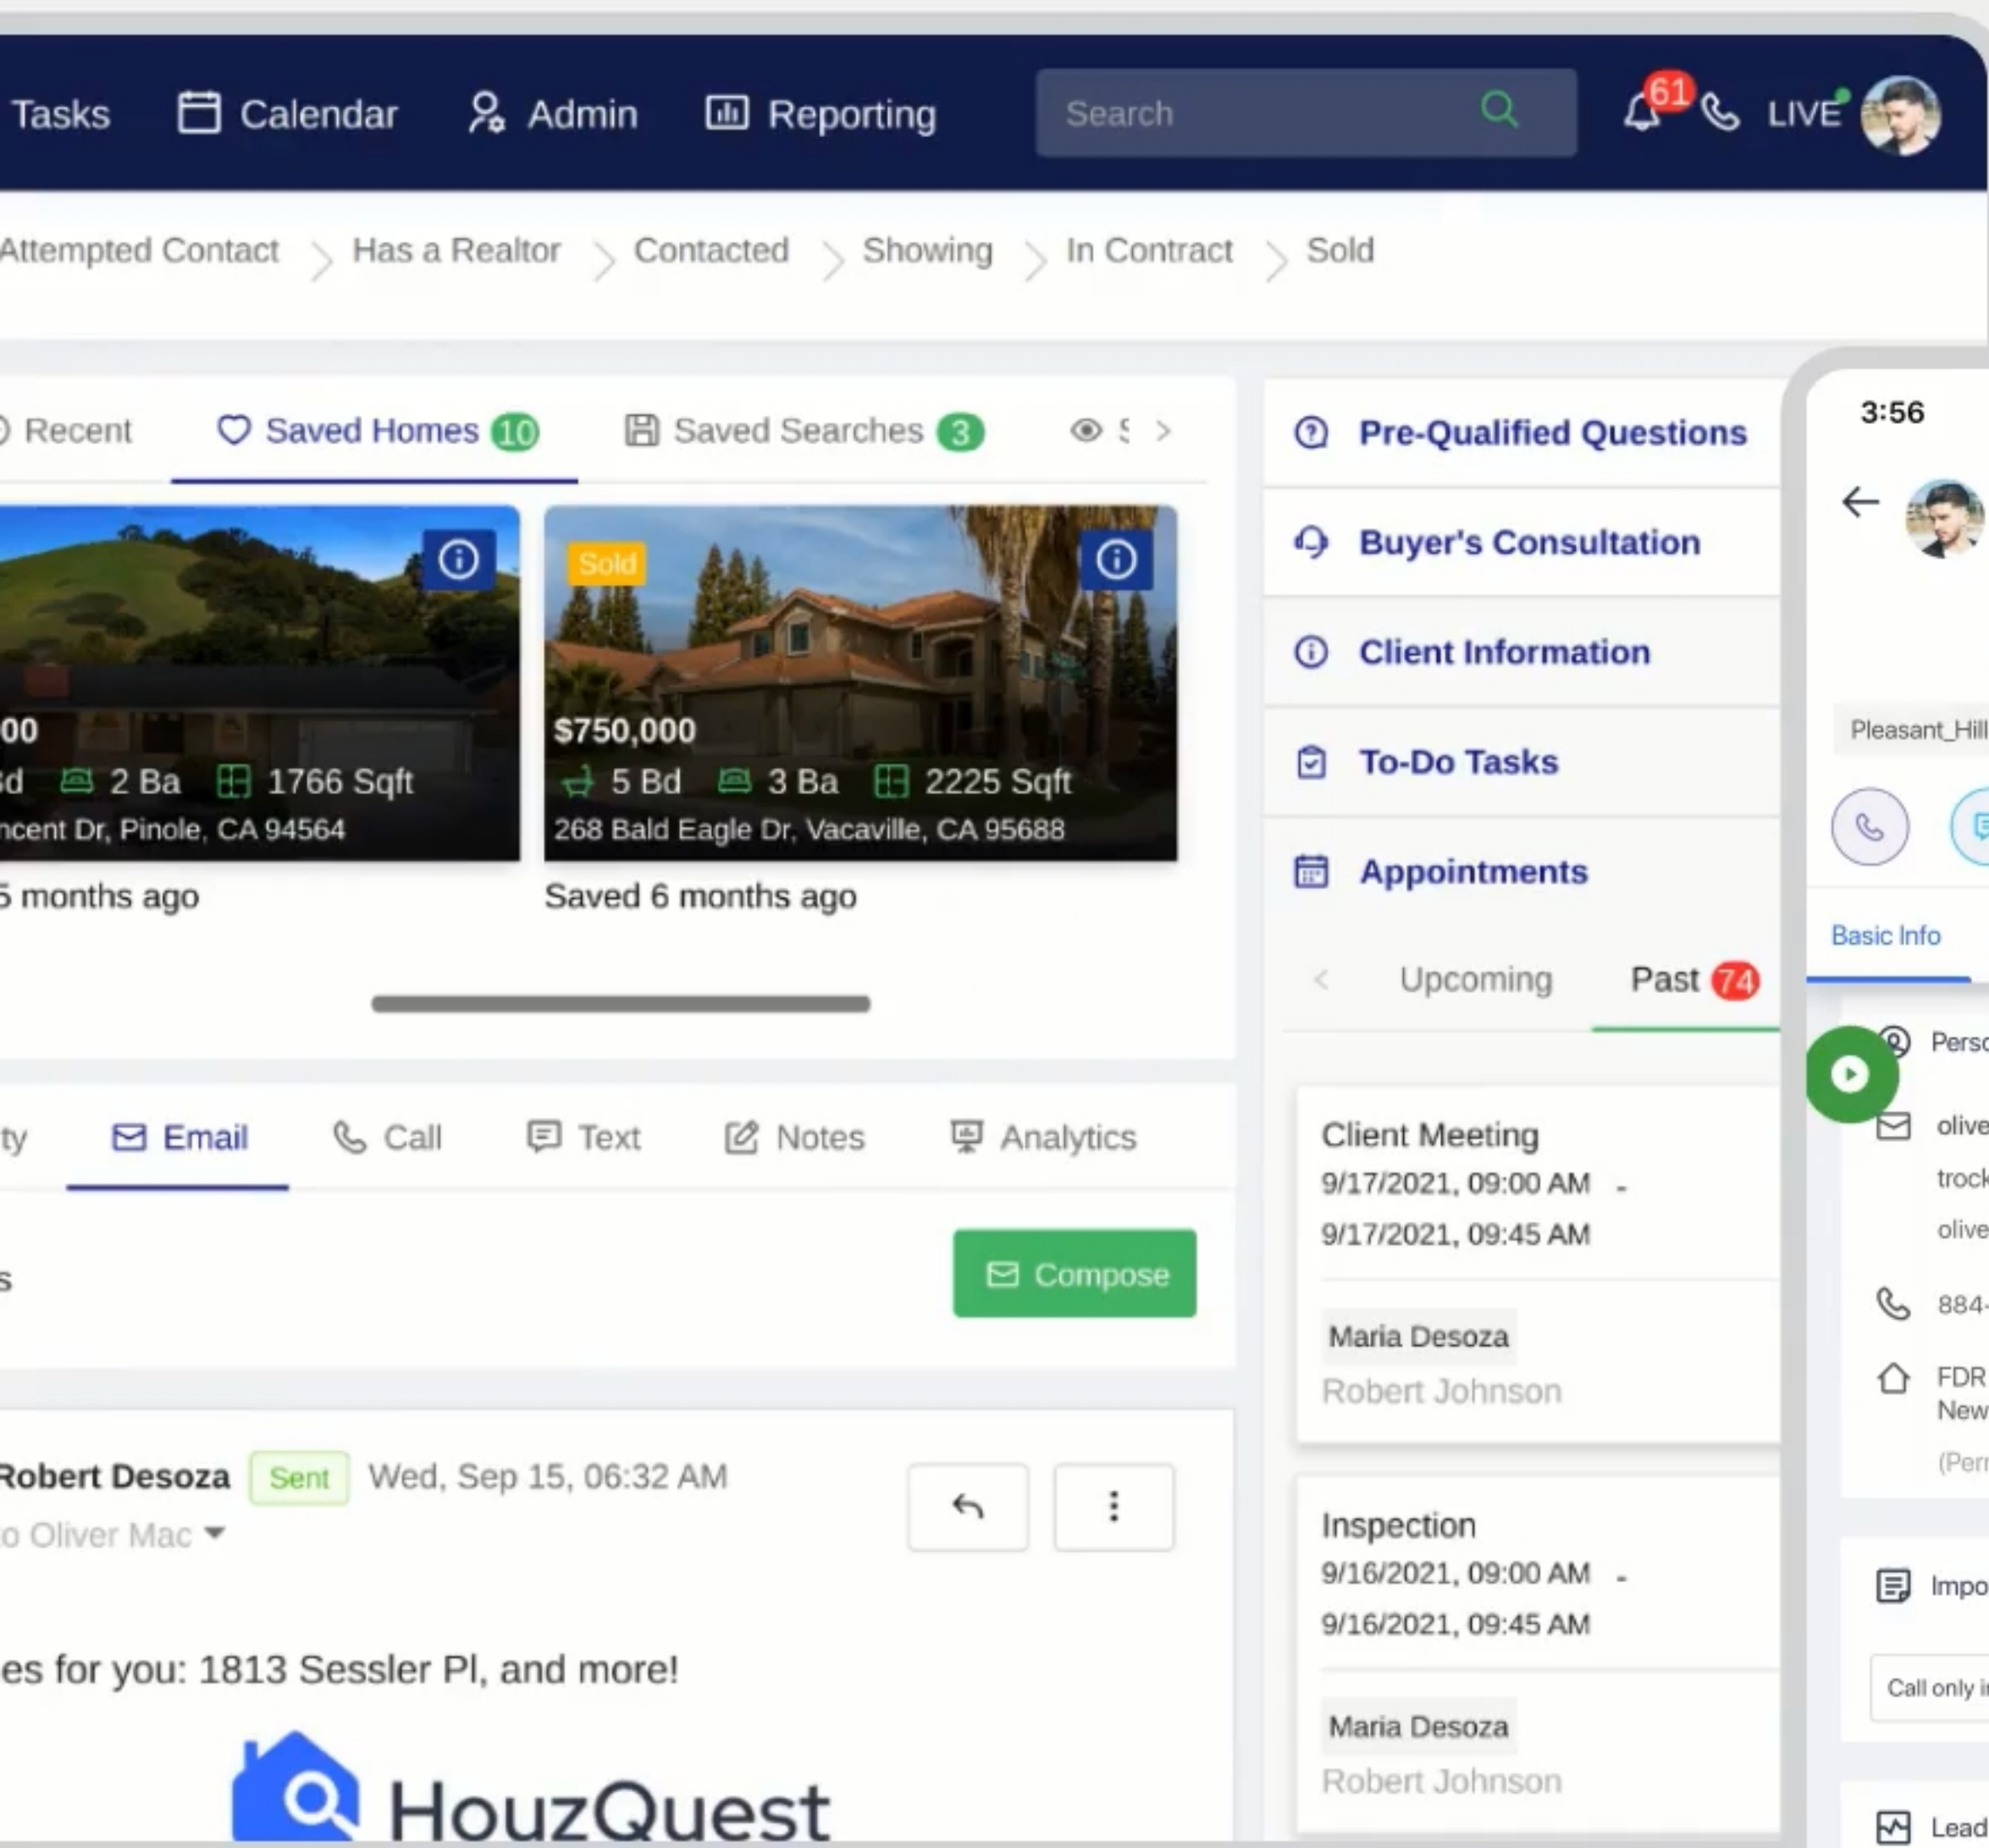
Tasks Calendar Admin Reporting Search 61 LIVE

Attempted Contact > Has a Realtor > Contacted > Showing > In Contract > Sold

Recent Saved Homes 10 Saved Searches 3

00
3d 2 Ba 1766 Sqft
ncent Dr, Pinole, CA 94564
5 months ago

Sold
$750,000
5 Bd 3 Ba 2225 Sqft
268 Bald Eagle Dr, Vacaville, CA 95688
Saved 6 months ago

ty Email Call Text Notes Analytics

s

Compose

Robert Desoza Sent Wed, Sep 15, 06:32 AM
o Oliver Mac

es for you: 1813 Sessler Pl, and more!

HouzQuest

Pre-Qualified Questions
Buyer's Consultation
Client Information
To-Do Tasks
Appointments

Upcoming Past 74

Client Meeting
9/17/2021, 09:00 AM -
9/17/2021, 09:45 AM
Maria Desoza
Robert Johnson

Inspection
9/16/2021, 09:00 AM -
9/16/2021, 09:45 AM
Maria Desoza
Robert Johnson

3:56
Pleasant_Hill
Basic Info
Perso
olive
trock
olive
884-
FDR
New
(Perm
Impo
Call only i
Lead